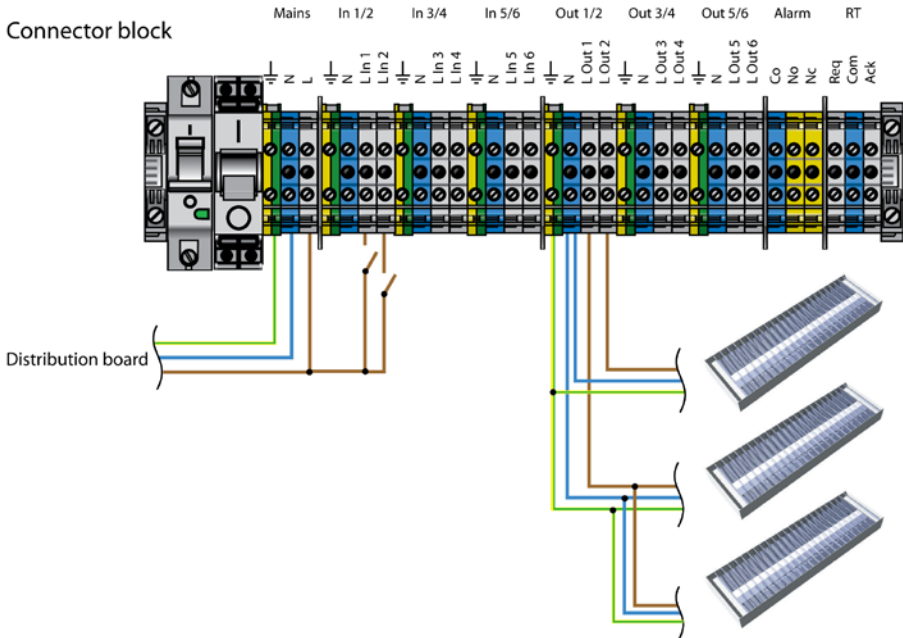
Connector block

Mains In 1/2 In 3/4 In 5/6 Out 1/2 Out 3/4 Out 5/6 Alarm RT

⏚ N L ⏚ N L In 1 L In 2 ⏚ N L In 3 L In 4 ⏚ N L In 5 L In 6 ⏚ N L Out 1 L Out 2 ⏚ N L Out 3 L Out 4 ⏚ N L Out 5 L Out 6 Co No Nc Req Com Ack

Distribution board